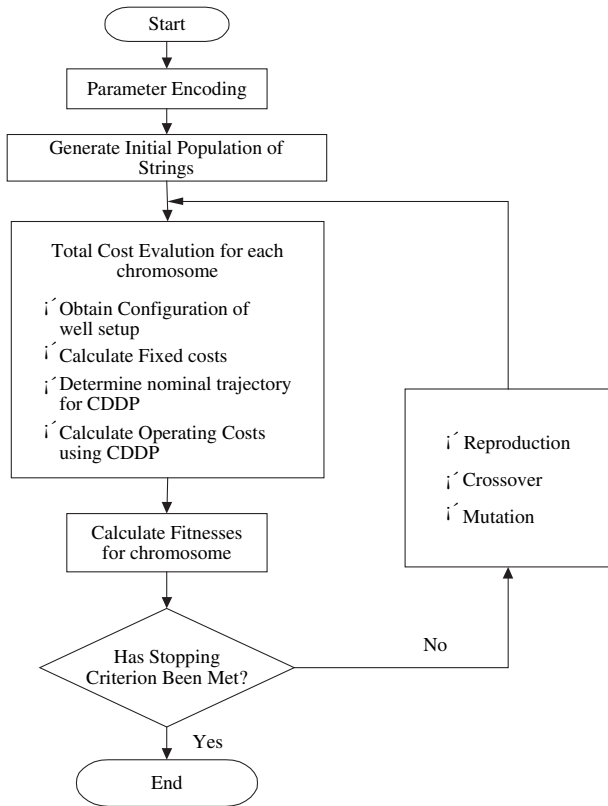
Start

Parameter Encoding

Generate Initial Population of Strings

Total Cost Evalution for each chromosome

¡´Obtain Configuration of well setup

¡´Calculate Fixed costs

¡´Determine nominal trajectory for CDDP

¡´Calculate Operating Costs using CDDP

Calculate Fitnesses for chromosome

Has Stopping Criterion Been Met?

Yes

End

No

¡´Reproduction

¡´Crossover

¡´Mutation